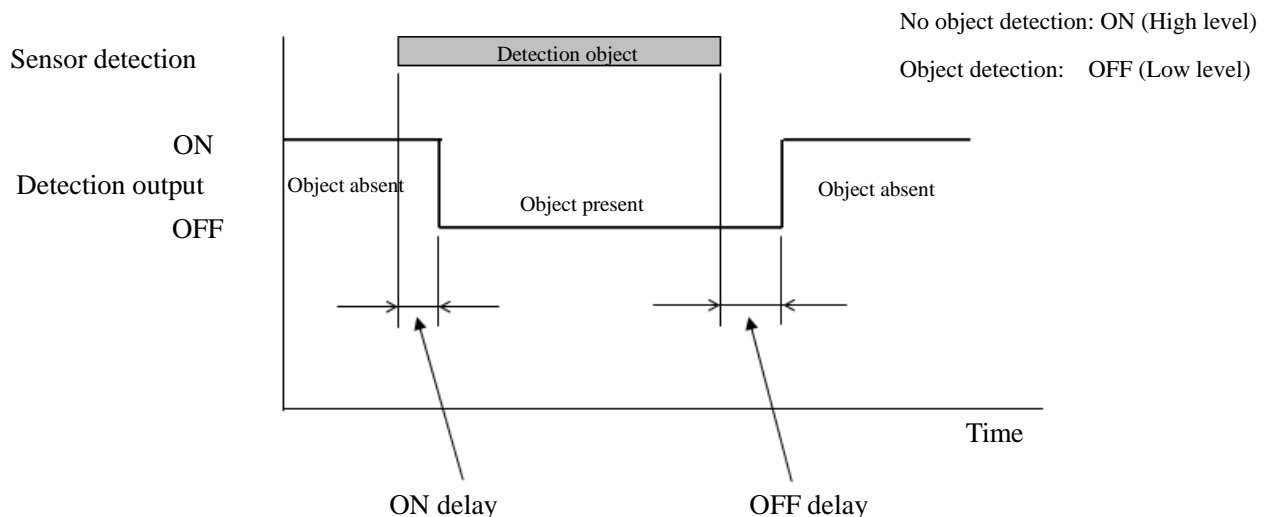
No object detection: ON (High level)

Object detection: OFF (Low level)

Sensor detection

Detection object

ON

Detection output

OFF

Object absent

Object present

Object absent

Time

ON delay

OFF delay